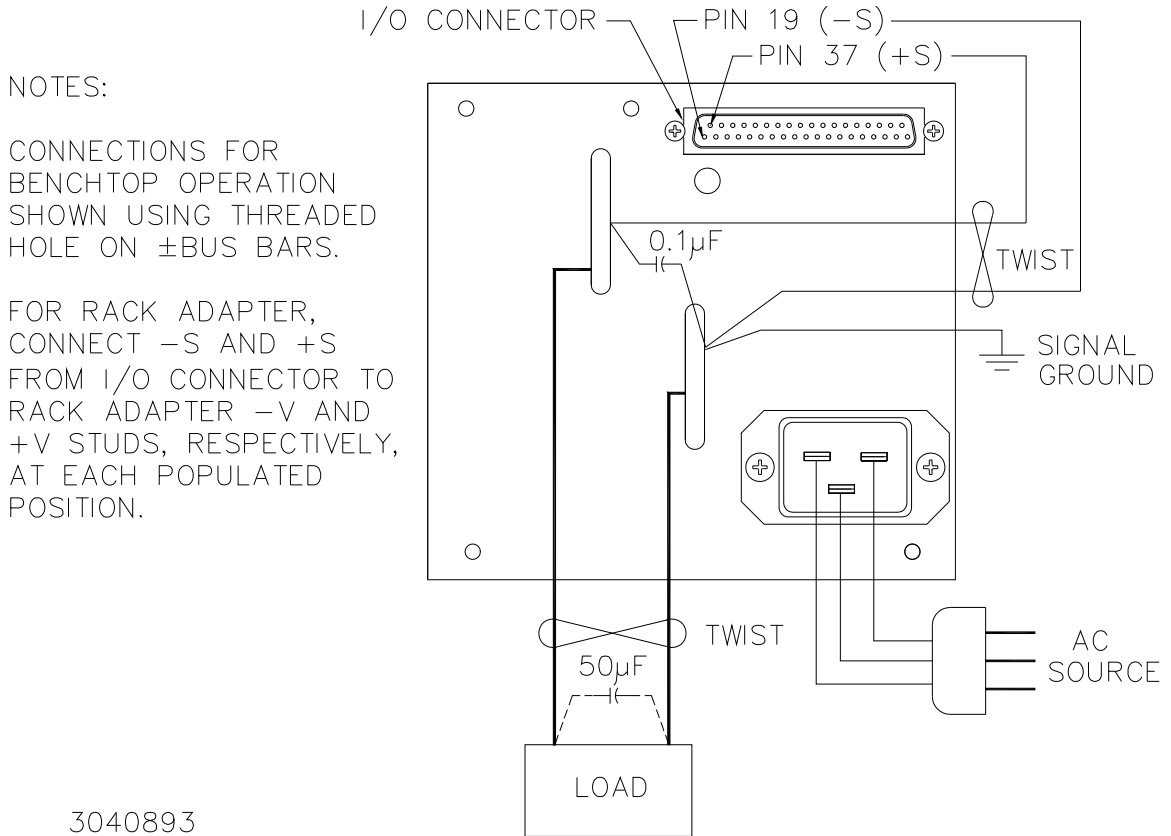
NOTES:

CONNECTIONS FOR BENCHTOP OPERATION SHOWN USING THREADED HOLE ON ±BUS BARS.

FOR RACK ADAPTER, CONNECT −S AND +S FROM I/O CONNECTOR TO RACK ADAPTER −V AND +V STUDS, RESPECTIVELY, AT EACH POPULATED POSITION.

I/O CONNECTOR

PIN 19 (−S)

PIN 37 (+S)

0.1μF

TWIST

SIGNAL GROUND

TWIST

50μF

AC SOURCE

LOAD

3040893